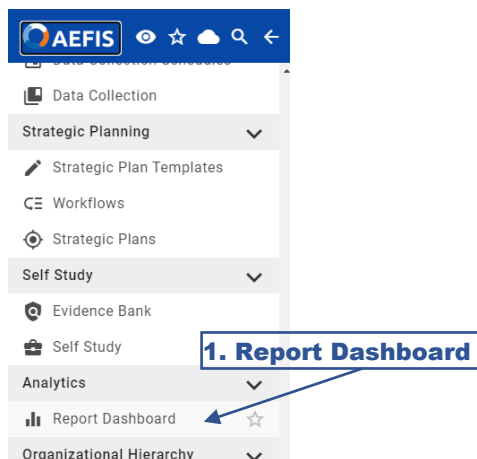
AEFIS

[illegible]

Data Collection

Strategic Planning

Strategic Plan Templates

Workflows

Strategic Plans

Self Study

Evidence Bank

Self Study

1. Report Dashboard

Analytics

Report Dashboard

Organizational Hierarchy